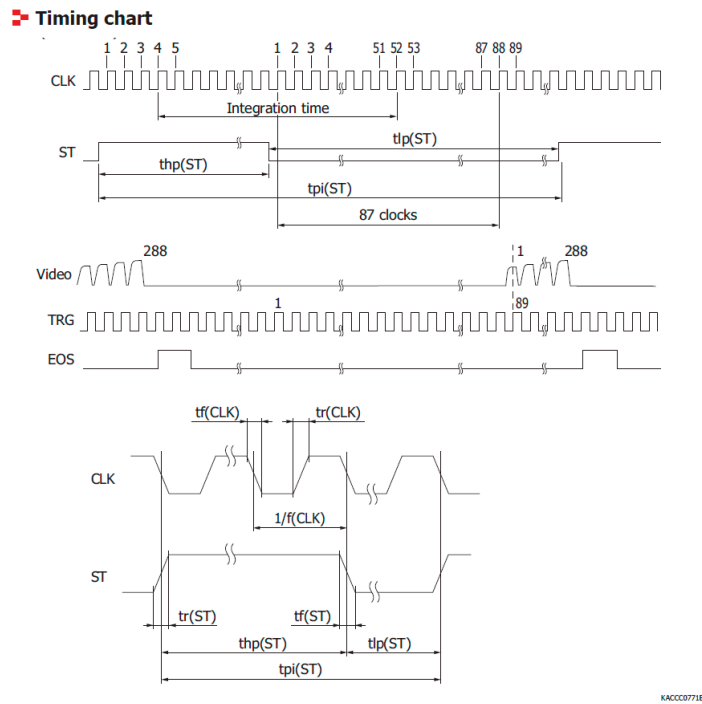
Timing chart

1 2 3 4 5
1 2 3 4
51 52 53
87 88 89
CLK
Integration time
ST
tlp(ST)
thp(ST)
tpi(ST)
87 clocks
Video
288
1
288
TRG
1
89
EOS

tf(CLK)
tr(CLK)
CLK
1/f(CLK)
ST
tr(ST)
tf(ST)
thp(ST)
tlp(ST)
tpi(ST)

KACCC0771E